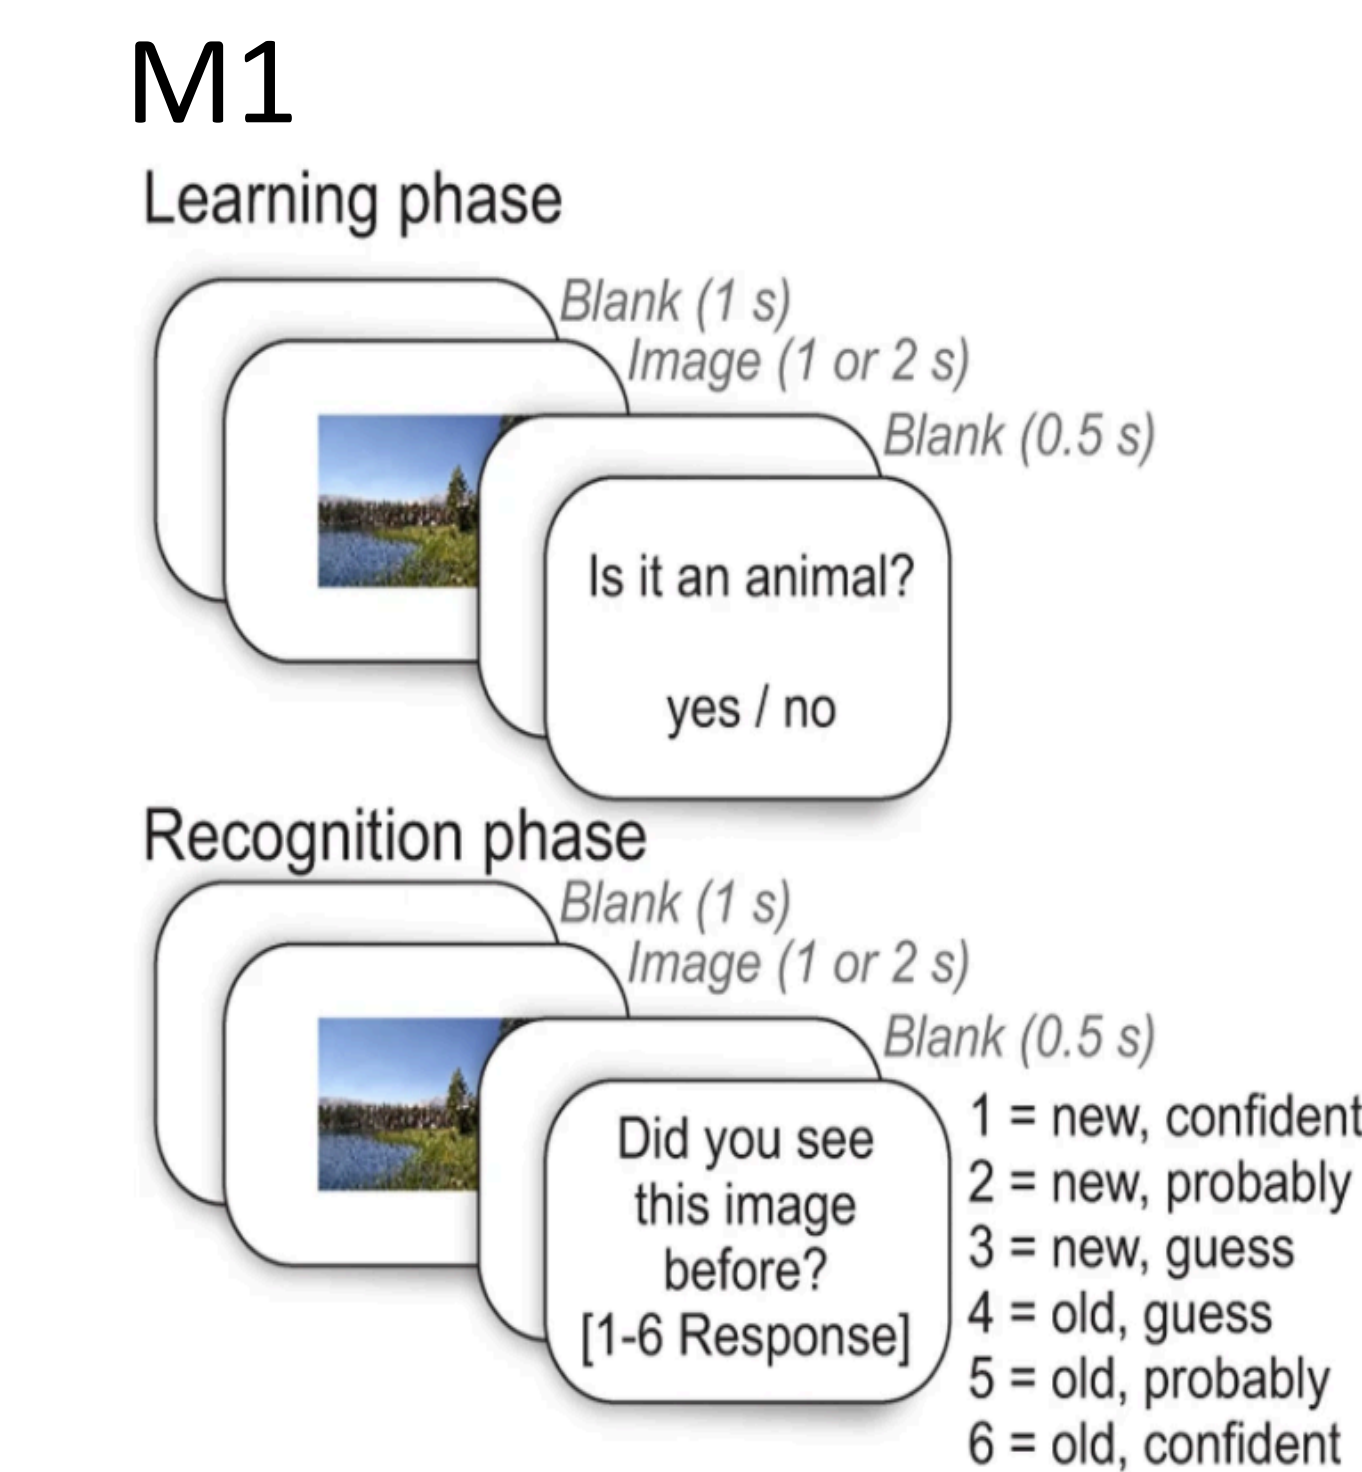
M1

Learning phase

Blank (1 s)
Image (1 or 2 s)
Blank (0.5 s)

Is it an animal?

yes / no

Recognition phase

Blank (1 s)
Image (1 or 2 s)
Blank (0.5 s)

Did you see this image before? [1-6 Response]

1 = new, confident
2 = new, probably
3 = new, guess
4 = old, guess
5 = old, probably
6 = old, confident